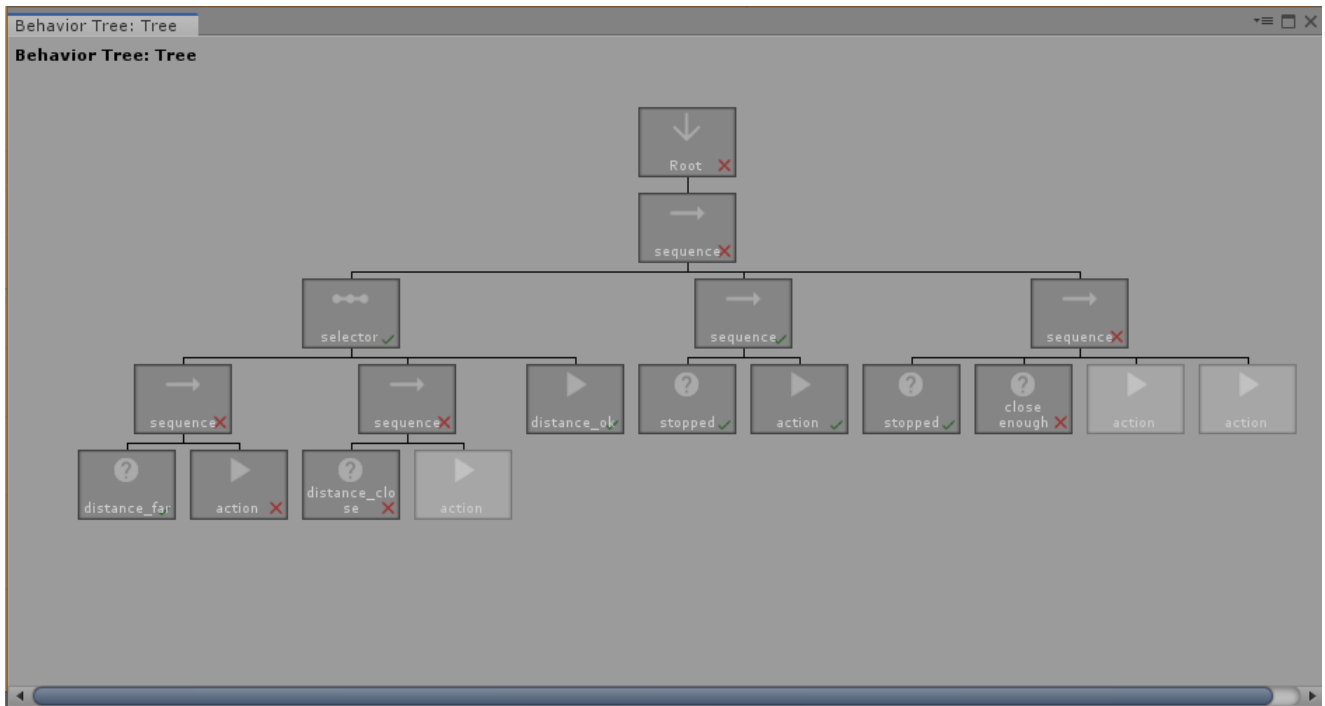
Behavior Tree: Tree

Behavior Tree: Tree

Root

sequence

selector

sequence

sequence

sequence

sequence

distance_ok

stopped

action

stopped

close enough

action

action

distance_far

action

distance_close

action